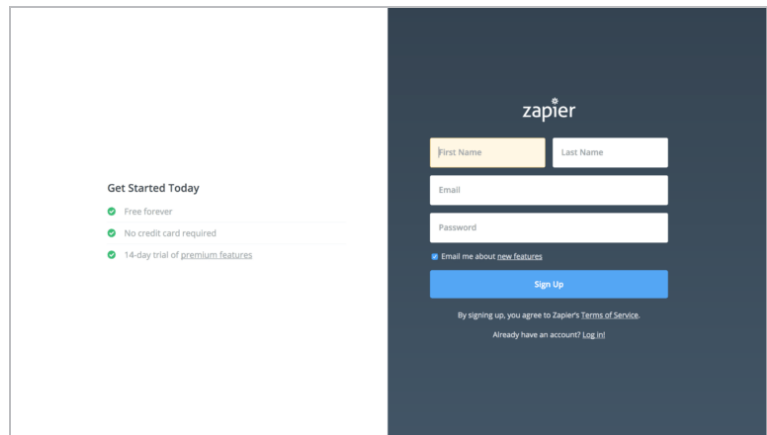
Get Started Today

Free forever

No credit card required

14-day trial of premium features

zapier

First Name

Last Name

Email

Password

Email me about new features

Sign Up

By signing up, you agree to Zapier's Terms of Service.

Already have an account? Log in!